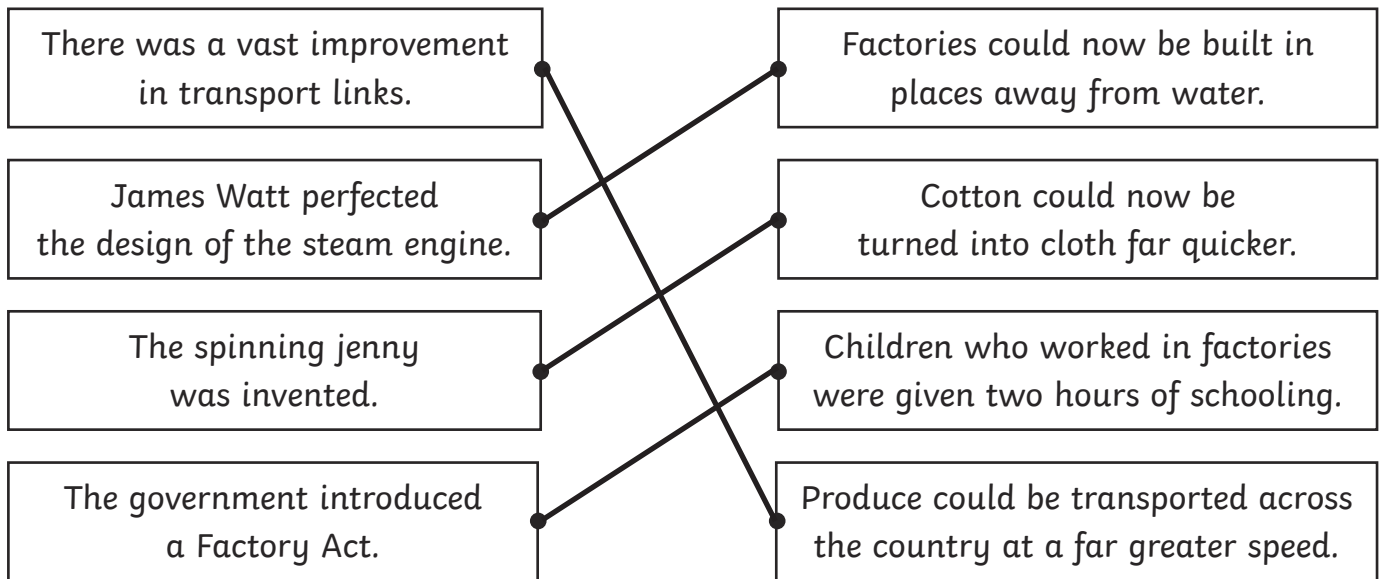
There was a vast improvement in transport links.

James Watt perfected the design of the steam engine.

The spinning jenny was invented.

The government introduced a Factory Act.

Factories could now be built in places away from water.

Cotton could now be turned into cloth far quicker.

Children who worked in factories were given two hours of schooling.

Produce could be transported across the country at a far greater speed.